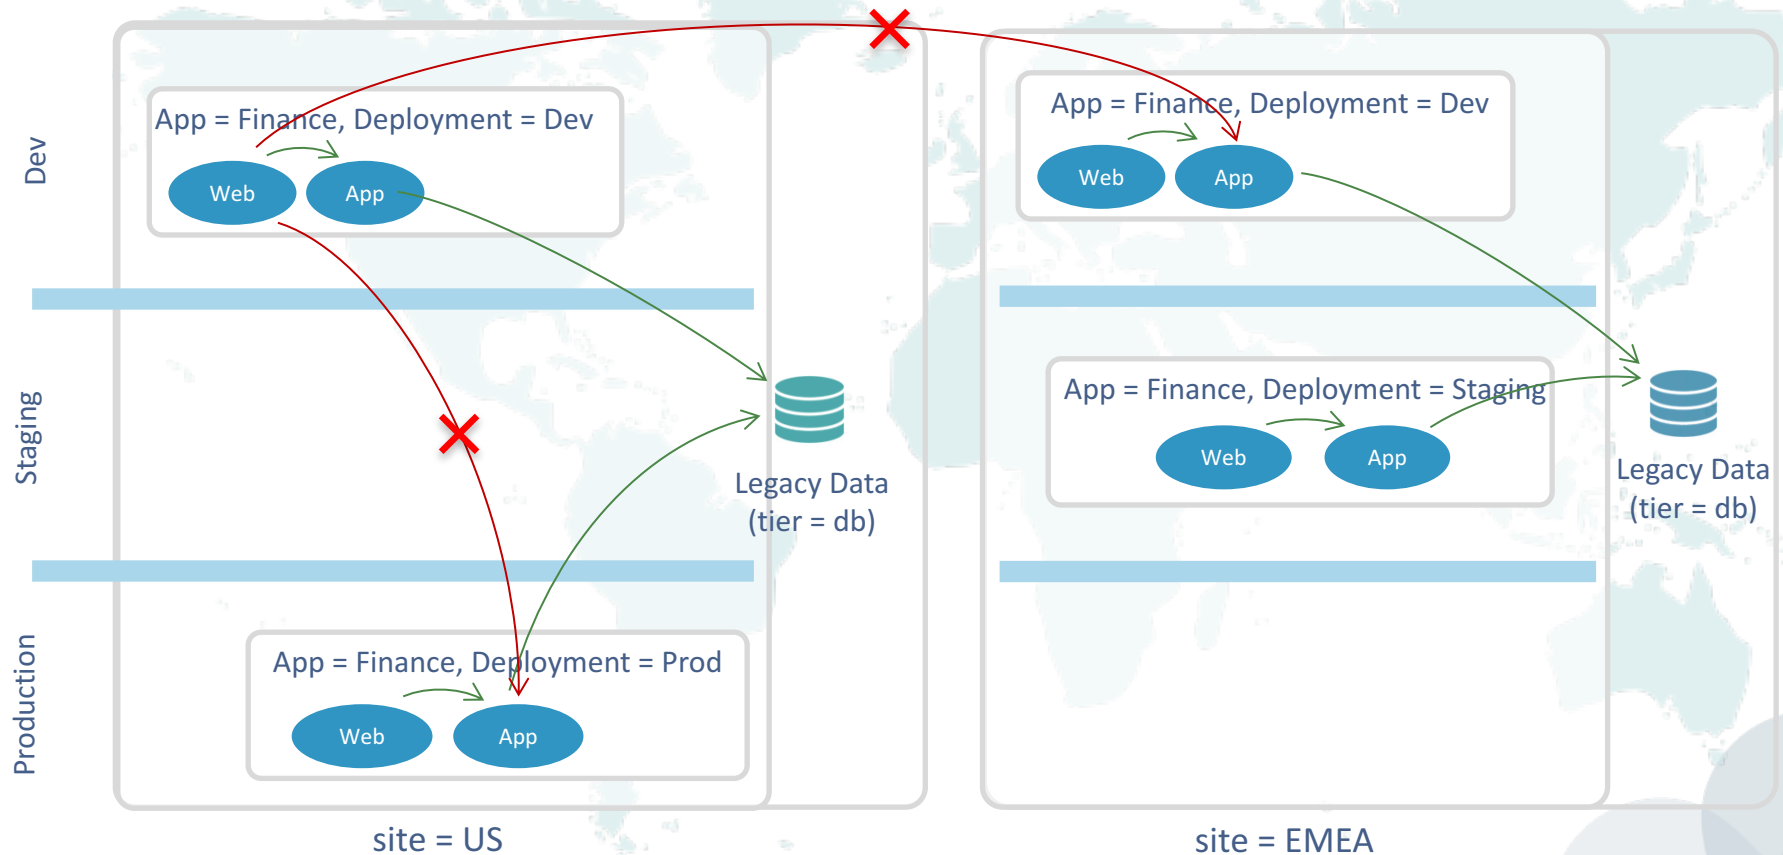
Dev

Staging

Production

App = Finance, Deployment = Dev

Web

App

Legacy Data (tier = db)

App = Finance, Deployment = Prod

Web

App

site = US

App = Finance, Deployment = Dev

Web

App

App = Finance, Deployment = Staging

Web

App

Legacy Data (tier = db)

site = EMEA